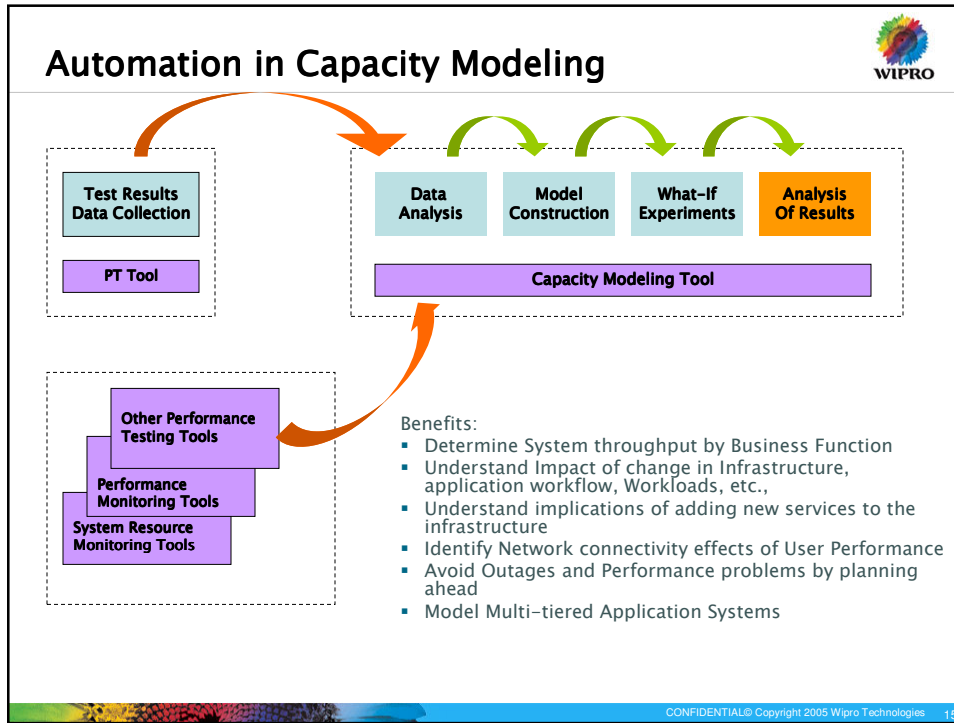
Automation in Capacity Modeling

WIPRO

Test Results Data Collection

PT Tool

Data Analysis

Model Construction

What-If Experiments

Analysis Of Results

Capacity Modeling Tool

Other Performance Testing Tools

Performance Monitoring Tools

System Resource Monitoring Tools

Benefits:
- Determine System throughput by Business Function
- Understand Impact of change in Infrastructure, application workflow, Workloads, etc.,
- Understand implications of adding new services to the infrastructure
- Identify Network connectivity effects of User Performance
- Avoid Outages and Performance problems by planning ahead
- Model Multi-tiered Application Systems

CONFIDENTIAL© Copyright 2005 Wipro Technologies 15